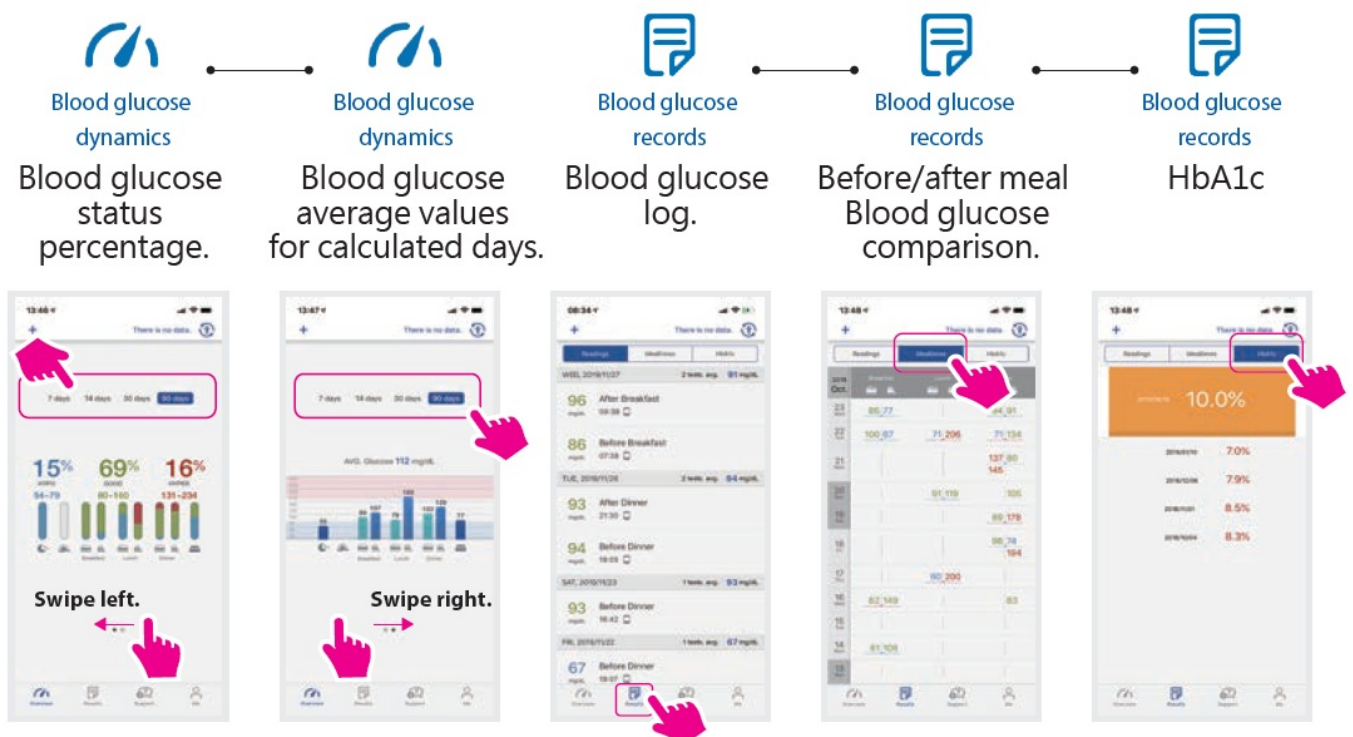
Blood glucose dynamics
Blood glucose status percentage.

Blood glucose dynamics
Blood glucose average values for calculated days.

Blood glucose records
Blood glucose log.

Blood glucose records
Before/after meal Blood glucose comparison.

Blood glucose records
HbA1c

13:46
There is no data.
7 days 14 days 30 days 90 days
15% 69% 16%
54~79 80~160 131~234
Swipe left.

13:47
There is no data.
7 days 14 days 30 days 90 days
AVG. Glucose 112 mg/dL
Swipe right.

08:34
There is no data.
Readings Mealtimes HbA1c
WED, 2019/11/27 91 mg/dL
96 After Breakfast 09:38
86 Before Breakfast 07:38
TUE, 2019/11/26 94 mg/dL
93 After Dinner 21:30
94 Before Dinner 19:05
SAT, 2019/11/23 93 mg/dL
93 Before Dinner 16:42
FRI, 2019/11/22 67 mg/dL
67 Before Dinner 19:07

13:48
There is no data.
Readings Mealtimes HbA1c
23 86 77 64 91
22 100 87 71 206 71 134
21 137 90 145
20 91 119 105
19 89 179
18 98 74 194
17 90 200
16 82 149 83
15
14 81 105
13

13:48
There is no data.
Readings Mealtimes HbA1c
10.0%
7.0%
7.9%
8.5%
8.3%